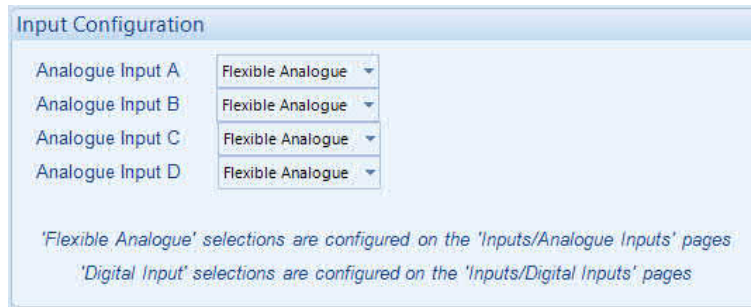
Input Configuration

Analogue Input A Flexible Analogue
Analogue Input B Flexible Analogue
Analogue Input C Flexible Analogue
Analogue Input D Flexible Analogue

'Flexible Analogue' selections are configured on the 'Inputs/Analogue Inputs' pages

'Digital Input' selections are configured on the 'Inputs/Digital Inputs' pages